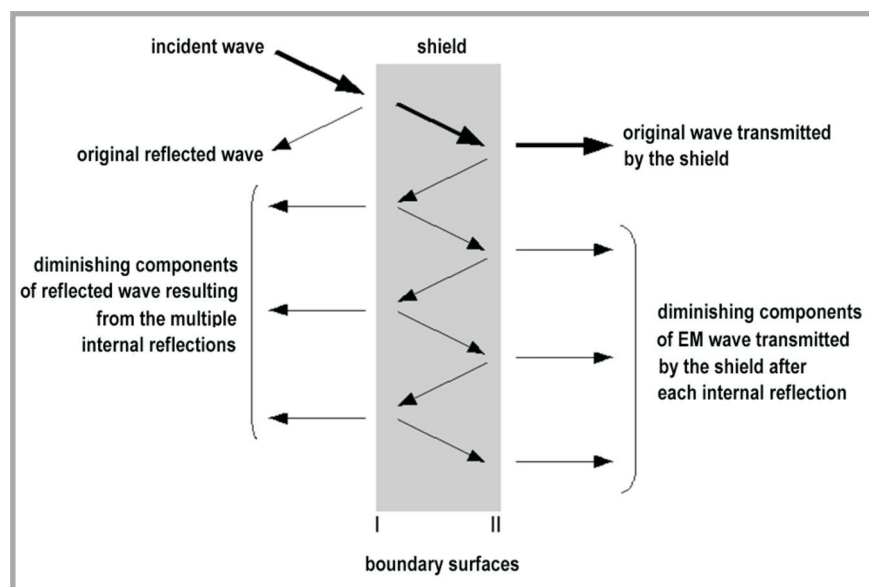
incident wave

shield

original reflected wave

original wave transmitted by the shield

diminishing components of reflected wave resulting from the multiple internal reflections

diminishing components of EM wave transmitted by the shield after each internal reflection

I

II

boundary surfaces